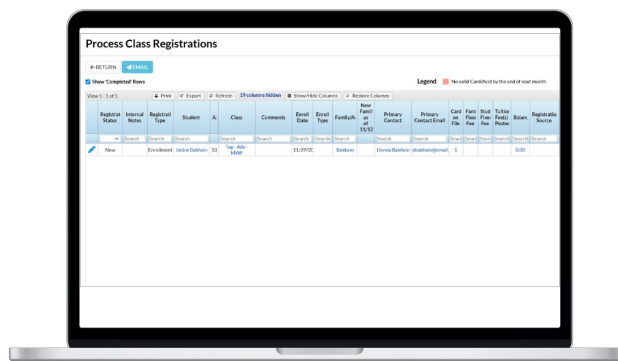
Process Class Registrations

← RETURN  EMAIL

Show 'Completed' Rows

Legend  No valid Card/Acct by the end of next month

View 1 - 1 of 1  Print  Export  Refresh  19 columns hidden  Show/Hide Columns  Restore Columns

| | Registrat Status | Internal Notes | Registrat Type | Student | A. | Class | Comments | Enroll Date | Enroll Type | Family/A | New Famil as of 11/17 | Primary Contact | Primary Contact Email | Card on File | Fam Fee | Stud Fee | Tuition Fee(s) Posted | Balance | Registratio Source |
|---|---|---|---|---|---|---|---|---|---|---|---|---|---|---|---|---|---|---|---|
| | | Search | Search | Search | | Search | Search | Search | Search | Search | | Search | Search | Searc | Searc | Searc | Searc | Search | Search |
| | New | | Enrollment | Jackie Baldwin | 10 | Tap - Adv - HWE | | 11/29/20 | | Baldwin | | Donna Baldwin | dbaldwin@email | 1 | | | | 0.00 | |